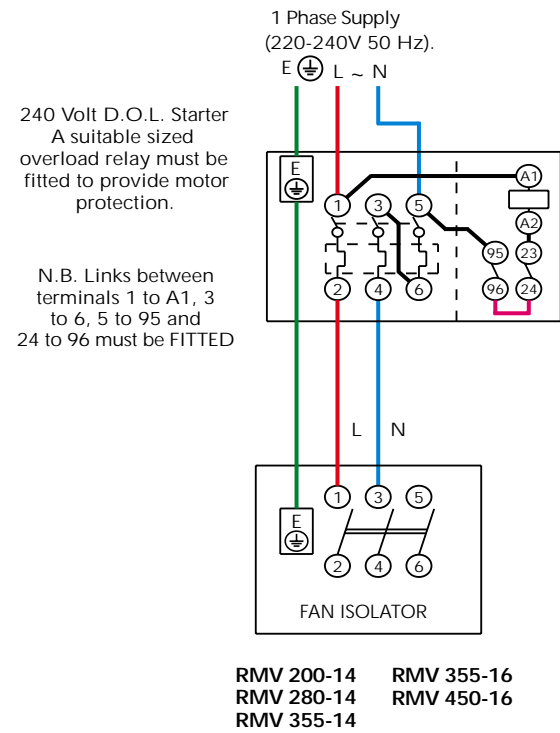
1 Phase Supply
(220-240V 50 Hz).
E L ~ N

240 Volt D.O.L. Starter
A suitable sized overload relay must be fitted to provide motor protection.

N.B. Links between terminals 1 to A1, 3 to 6, 5 to 95 and 24 to 96 must be FITTED

E
1 3 5
A1
A2
95
23
2 4 6
96 24

L N

E
1 3 5
2 4 6
FAN ISOLATOR

RMV 200-14
RMV 280-14
RMV 355-14

RMV 355-16
RMV 450-16